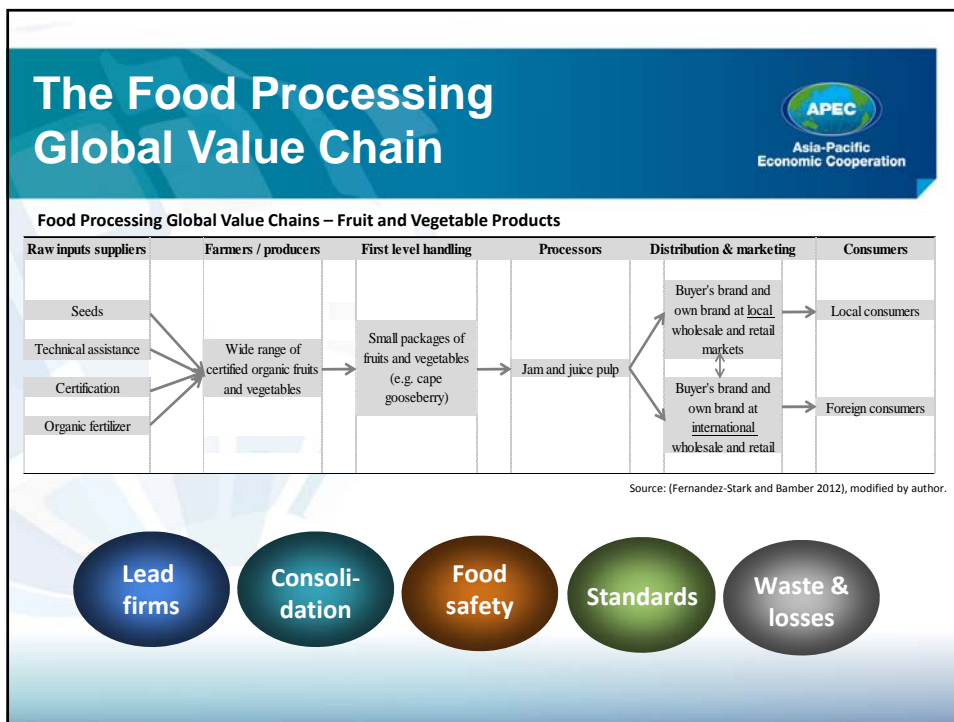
The Food Processing Global Value Chain

APEC
Asia-Pacific Economic Cooperation

Food Processing Global Value Chains – Fruit and Vegetable Products

| Raw inputs suppliers | Farmers / producers | First level handling | Processors | Distribution & marketing | Consumers |
|---|---|---|---|---|---|
| Seeds<br>Technical assistance<br>Certification<br>Organic fertilizer | Wide range of certified organic fruits and vegetables | Small packages of fruits and vegetables (e.g. cape gooseberry) | Jam and juice pulp | Buyer's brand and own brand at local wholesale and retail markets<br>Buyer's brand and own brand at international wholesale and retail | Local consumers<br>Foreign consumers |

Source: (Fernandez-Stark and Bamber 2012), modified by author.

Lead firms

Consolidation

Food safety

Standards

Waste & losses